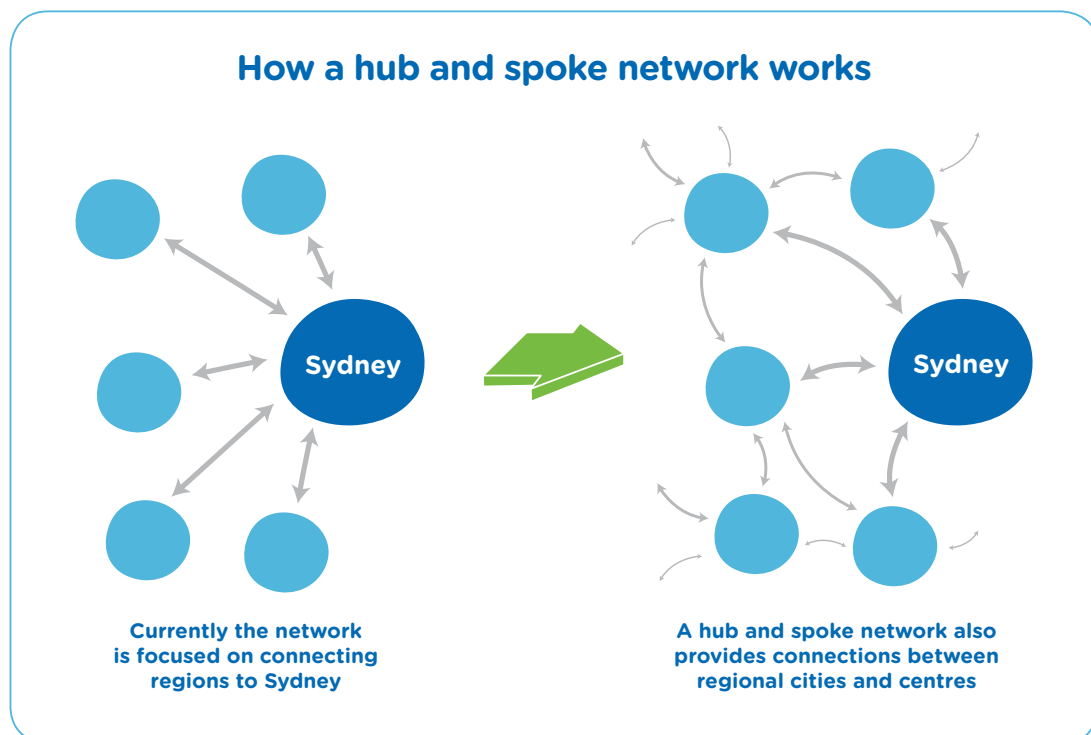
How a hub and spoke network works

Sydney

Sydney

Currently the network is focused on connecting regions to Sydney

A hub and spoke network also provides connections between regional cities and centres